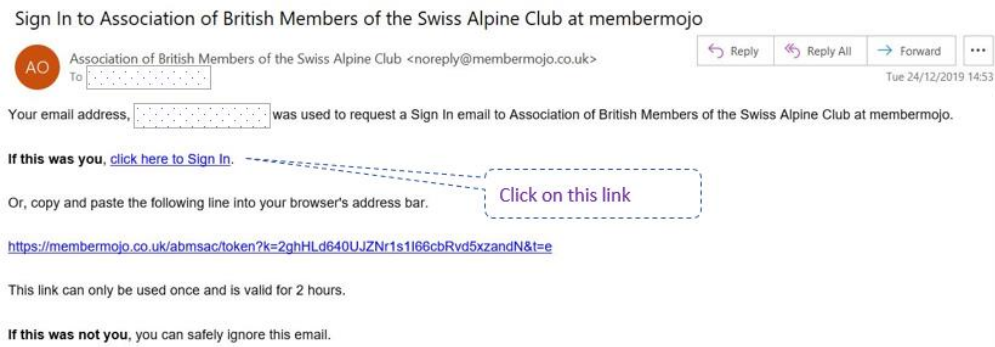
Sign In to Association of British Members of the Swiss Alpine Club at membermojo

AO

Association of British Members of the Swiss Alpine Club <noreply@membermojo.co.uk>

To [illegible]

Reply

Reply All

Forward

...

Tue 24/12/2019 14:53

Your email address, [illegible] was used to request a Sign In email to Association of British Members of the Swiss Alpine Club at membermojo.

**If this was you**, click here to Sign In.

Click on this link

Or, copy and paste the following line into your browser's address bar.

https://membermojo.co.uk/abmsac/token?k=2ghHLd640UJZNr1s1l66cbRvd5xzandN&t=e

This link can only be used once and is valid for 2 hours.

**If this was not you**, you can safely ignore this email.